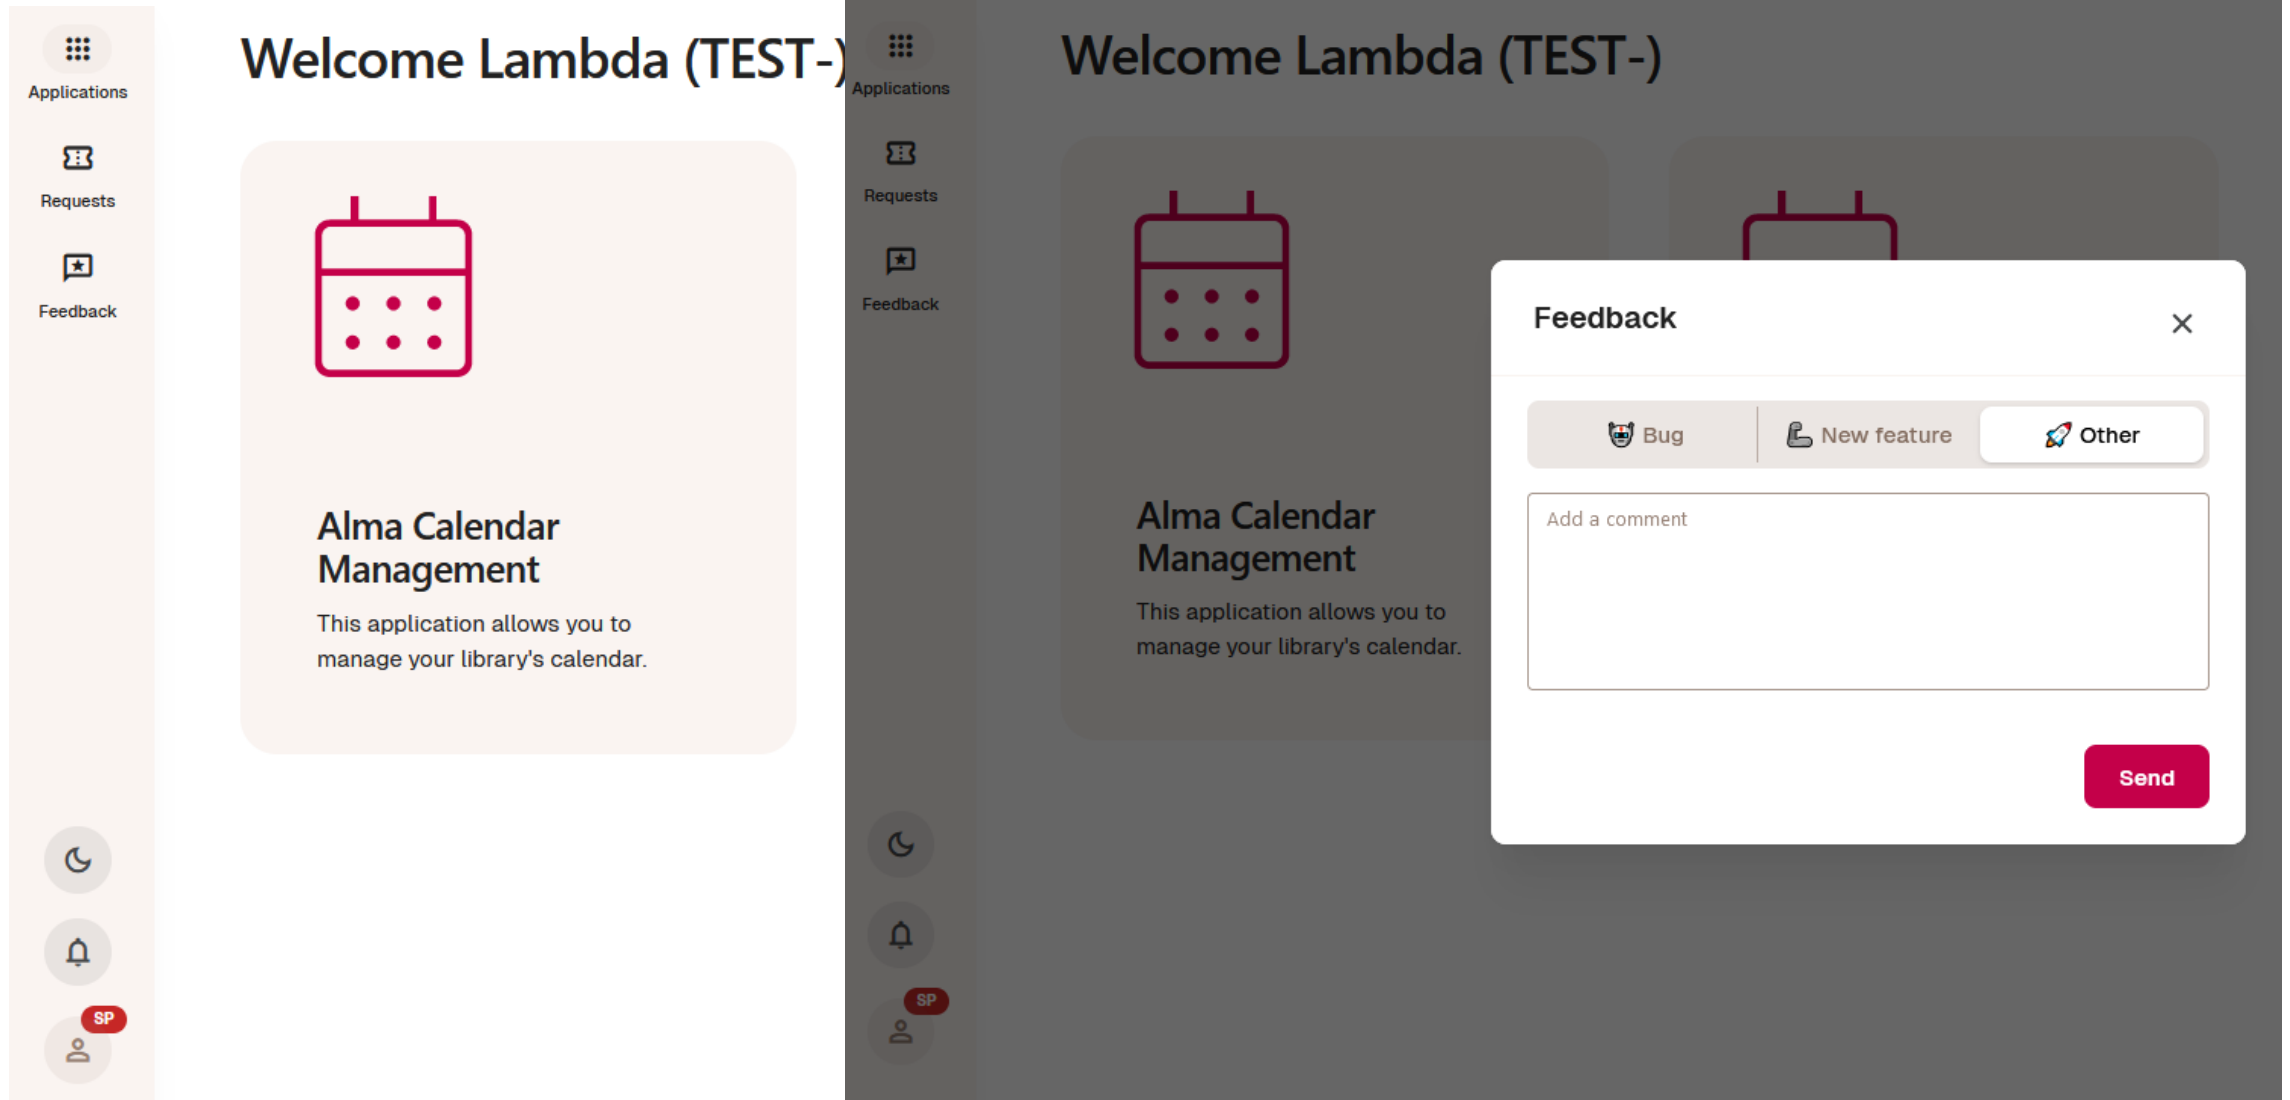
Applications

Requests

Feedback

Welcome Lambda (TEST-)

Alma Calendar Management

This application allows you to manage your library's calendar.

SP

Applications

Requests

Feedback

Welcome Lambda (TEST-)

Alma Calendar Management

This application allows you to manage your library's calendar.

SP

Feedback

Bug | New feature | Other

Add a comment

Send